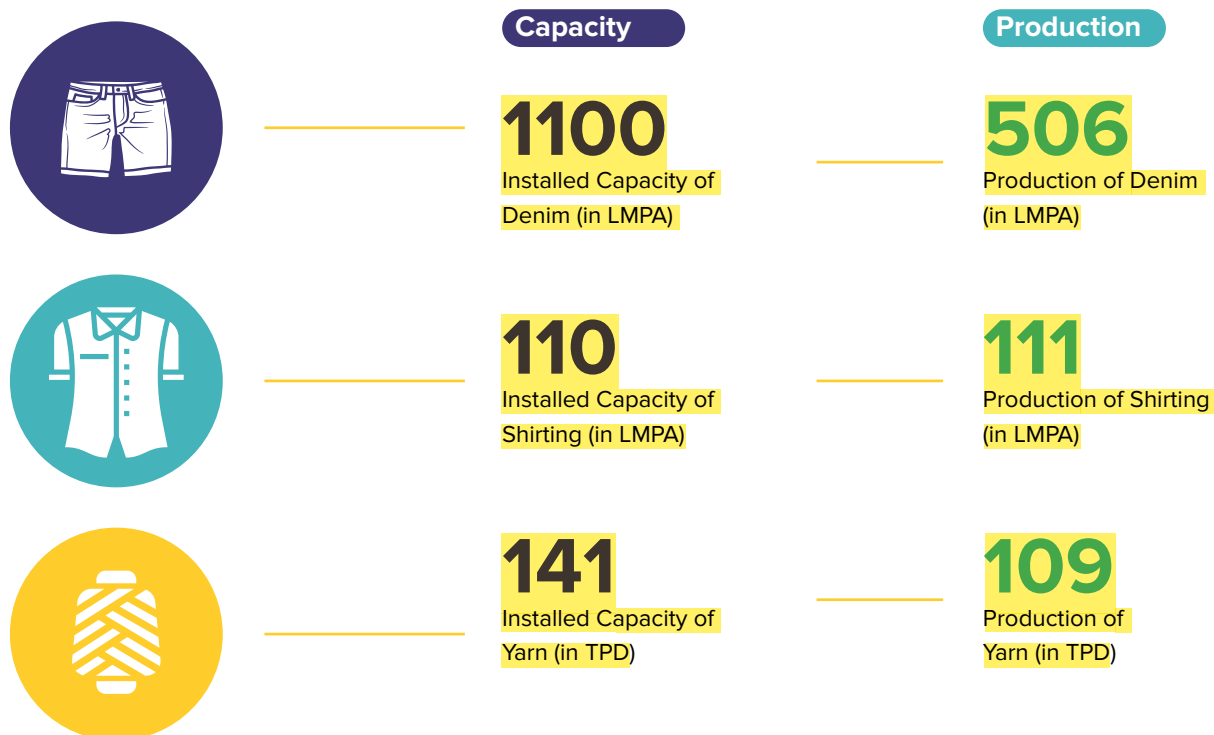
Capacity

Production

1100
Installed Capacity of Denim (in LMPA)

506
Production of Denim (in LMPA)

110
Installed Capacity of Shirting (in LMPA)

111
Production of Shirting (in LMPA)

141
Installed Capacity of Yarn (in TPD)

109
Production of Yarn (in TPD)